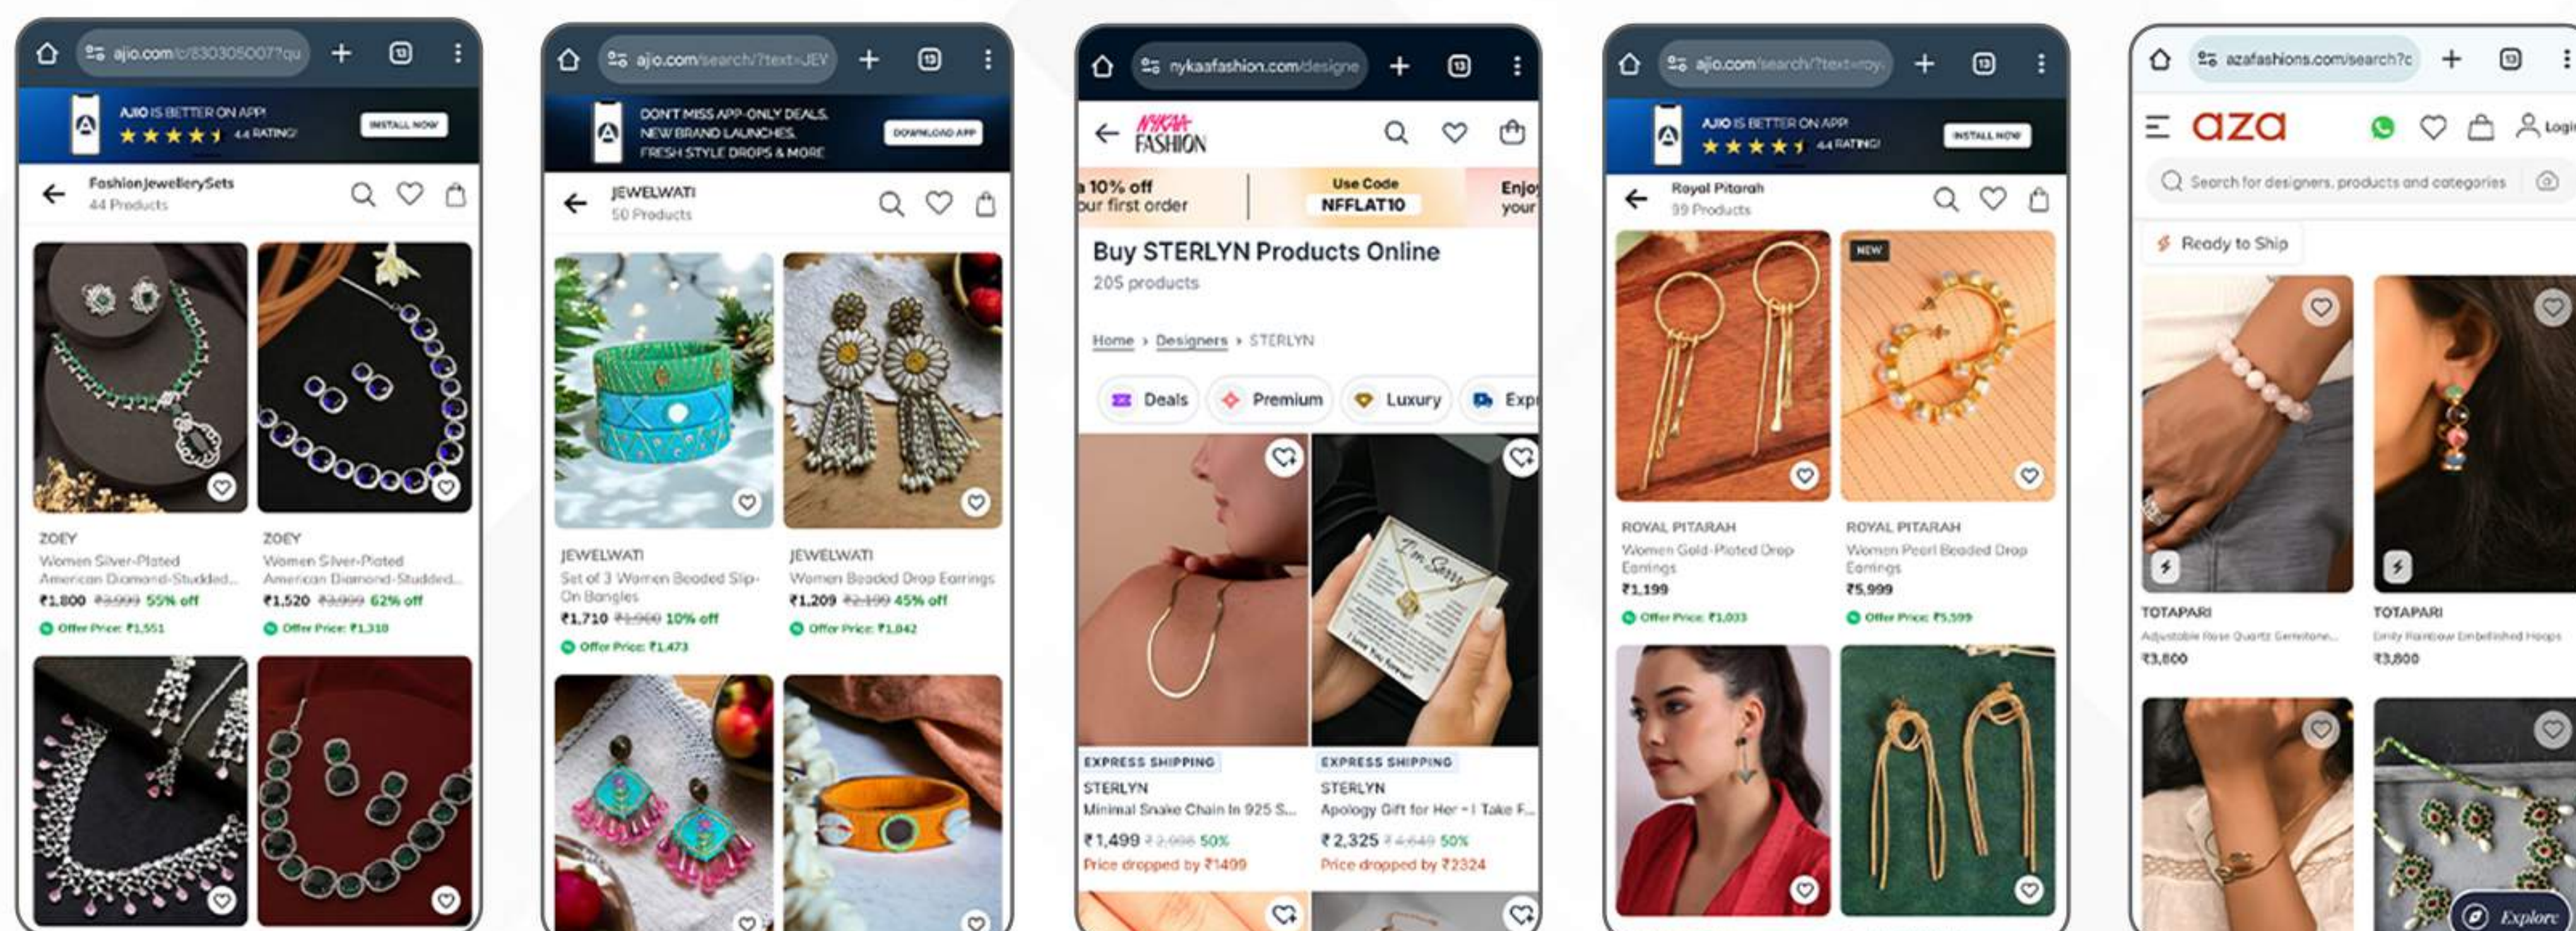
ajio.com/c/830305007?qu

AJIO IS BETTER ON APP!
4.4 RATING!
INSTALL NOW

FashionJewellerySets
44 Products

ZOEY
Women Silver-Plated American Diamond-Studded...
₹1,800 ₹3,999 55% off
Offer Price: ₹1,551

ZOEY
Women Silver-Plated American Diamond-Studded...
₹1,520 ₹3,999 62% off
Offer Price: ₹1,310

ajio.com/search/?text=JEV

DON'T MISS APP-ONLY DEALS, NEW BRAND LAUNCHES, FRESH STYLE DROPS & MORE
DOWNLOAD APP

JEWELWATI
50 Products

JEWELWATI
Set of 3 Women Beaded Slip-On Bangles
₹1,710 ₹1,900 10% off
Offer Price: ₹1,473

JEWELWATI
Women Beaded Drop Earrings
₹1,209 ₹2,199 45% off
Offer Price: ₹1,042

nykaafashion.com/designe

NYKAA FASHION

10% off
our first order
Use Code
NFFLAT10
Enjo
your

Buy STERLYN Products Online
205 products

Home › Designers › STERLYN

Deals
Premium
Luxury
Exp

EXPRESS SHIPPING
STERLYN
Minimal Snake Chain In 925 S...
₹1,499 ₹2,998 50%
Price dropped by ₹1499

EXPRESS SHIPPING
STERLYN
Apology Gift for Her - I Take F...
₹2,325 ₹4,649 50%
Price dropped by ₹2324

ajio.com/search/?text=roy

AJIO IS BETTER ON APP!
4.4 RATING!
INSTALL NOW

Royal Pitarah
99 Products

NEW

ROYAL PITARAH
Women Gold-Plated Drop Earrings
₹1,199
Offer Price: ₹1,033

ROYAL PITARAH
Women Pearl Beaded Drop Earrings
₹5,999
Offer Price: ₹5,599

azafashions.com/search?c

aza
Logi

Search for designers, products and categories

Ready to Ship

TOTAPARI
Adjustable Rose Quartz Gemstone...
₹3,800

TOTAPARI
Emily Rainbow Embellished Hoops
₹3,800

Explore